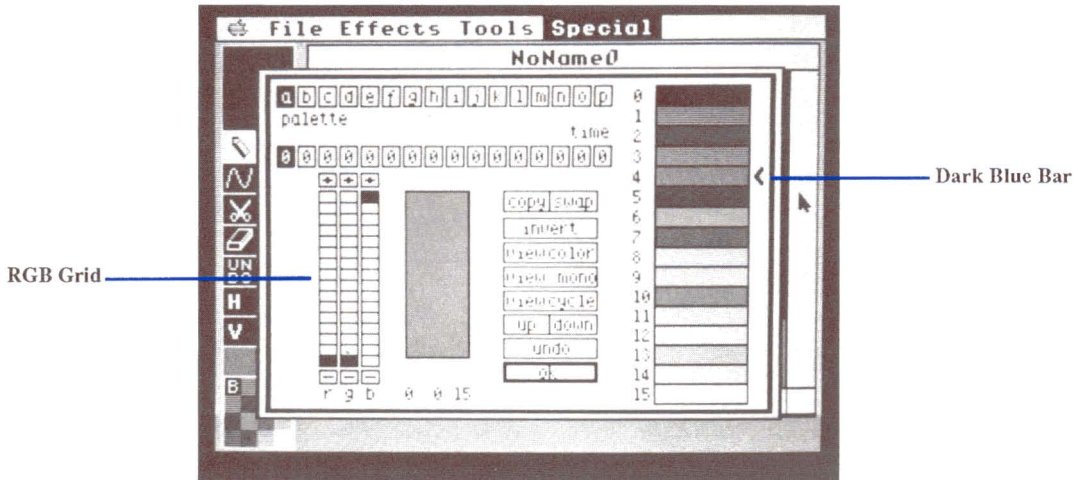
File Effects Tools Special

NoName0

a b c d e f g h i j k l m n o p

palette

time

0 0 0 0 0 0 0 0 0 0 0 0 0 0 0 0

copy swap

invert

view color

view mono

view cycle

up down

undo

ok

r g b

0 0 15

0
1
2
3
4
5
6
7
8
9
10
11
12
13
14
15

UN DO

H

V

B

RGB Grid

Dark Blue Bar